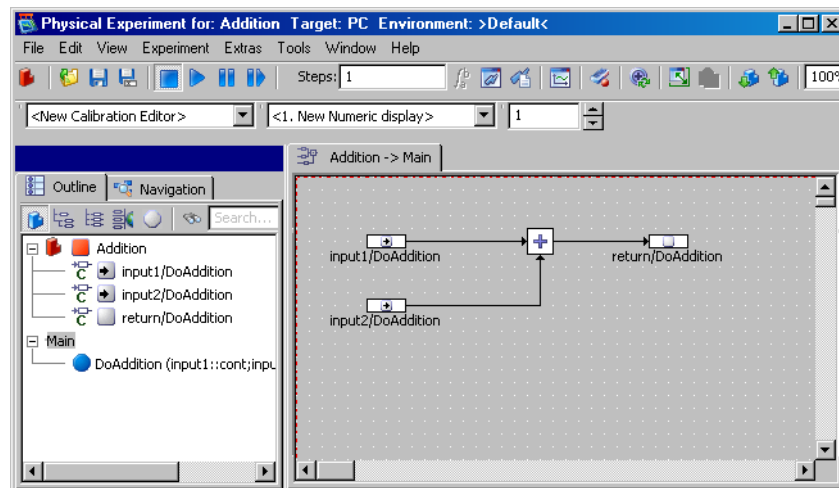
Physical Experiment for: Addition Target: PC Environment: >Default<

File Edit View Experiment Extras Tools Window Help

Steps: 1

100%

<New Calibration Editor>

<1. New Numeric display>

1

Addition -> Main

Outline

Navigation

Search...

Addition

input1/DoAddition

input2/DoAddition

return/DoAddition

Main

DoAddition (input1::cont;inpu

input1/DoAddition

input2/DoAddition

return/DoAddition